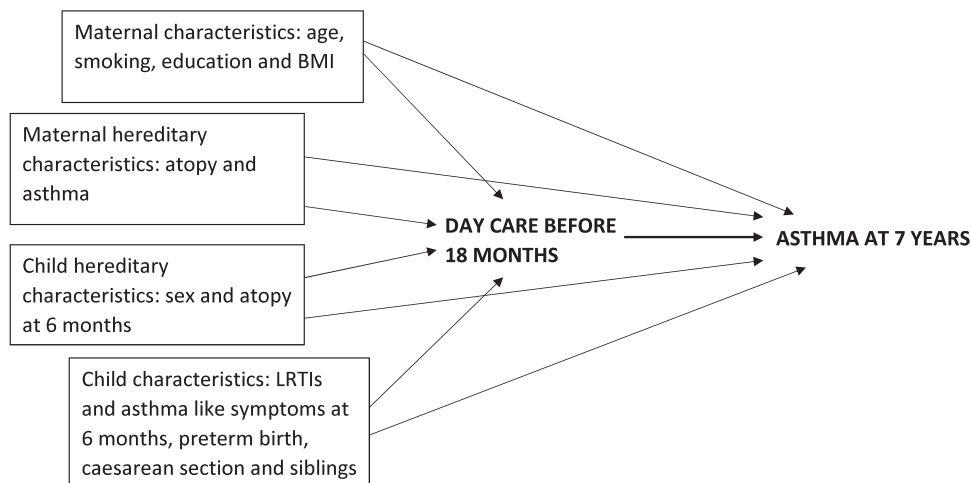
Maternal characteristics: age, smoking, education and BMI

Maternal hereditary characteristics: atopy and asthma

Child hereditary characteristics: sex and atopy at 6 months

Child characteristics: LRTIs and asthma like symptoms at 6 months, preterm birth, caesarean section and siblings

DAY CARE BEFORE 18 MONTHS

ASTHMA AT 7 YEARS